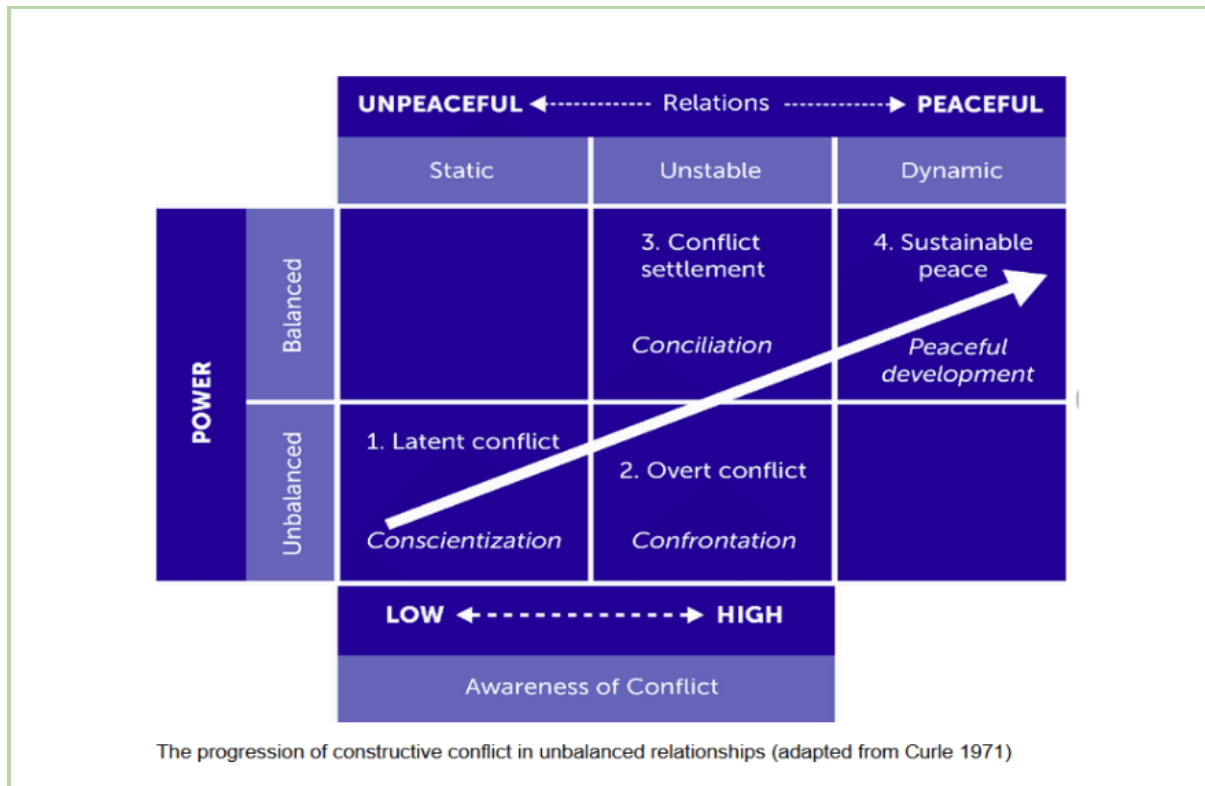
UNPEACEFUL ← Relations → PEACEFUL

| | | Static | Unstable | Dynamic |
|---|---|---|---|---|
| POWER | Balanced | | 3. Conflict settlement *Conciliation* | 4. Sustainable peace *Peaceful development* |
| | Unbalanced | 1. Latent conflict *Conscientization* | 2. Overt conflict *Confrontation* | |

LOW ← → HIGH

Awareness of Conflict

The progression of constructive conflict in unbalanced relationships (adapted from Curle 1971)